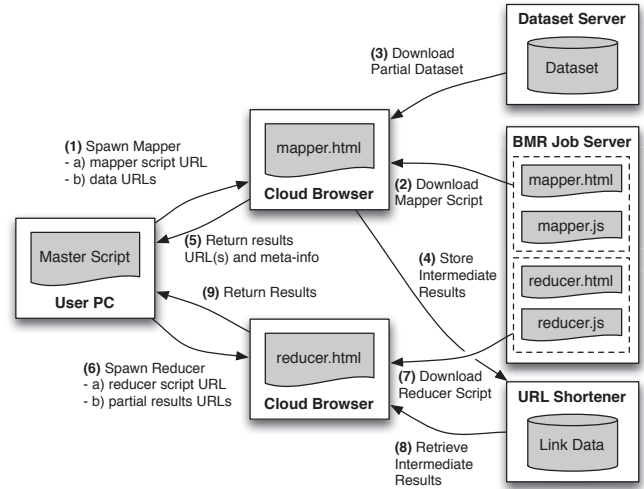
Dataset Server

Dataset

(3) Download Partial Dataset

BMR Job Server

mapper.html

mapper.js

reducer.html

reducer.js

(1) Spawn Mapper
- a) mapper script URL
- b) data URLs

mapper.html

Cloud Browser

(2) Download Mapper Script

Master Script

User PC

(5) Return results URL(s) and meta-info

(4) Store Intermediate Results

(9) Return Results

(6) Spawn Reducer
- a) reducer script URL
- b) partial results URLs

reducer.html

Cloud Browser

(7) Download Reducer Script

URL Shortener

Link Data

(8) Retrieve Intermediate Results